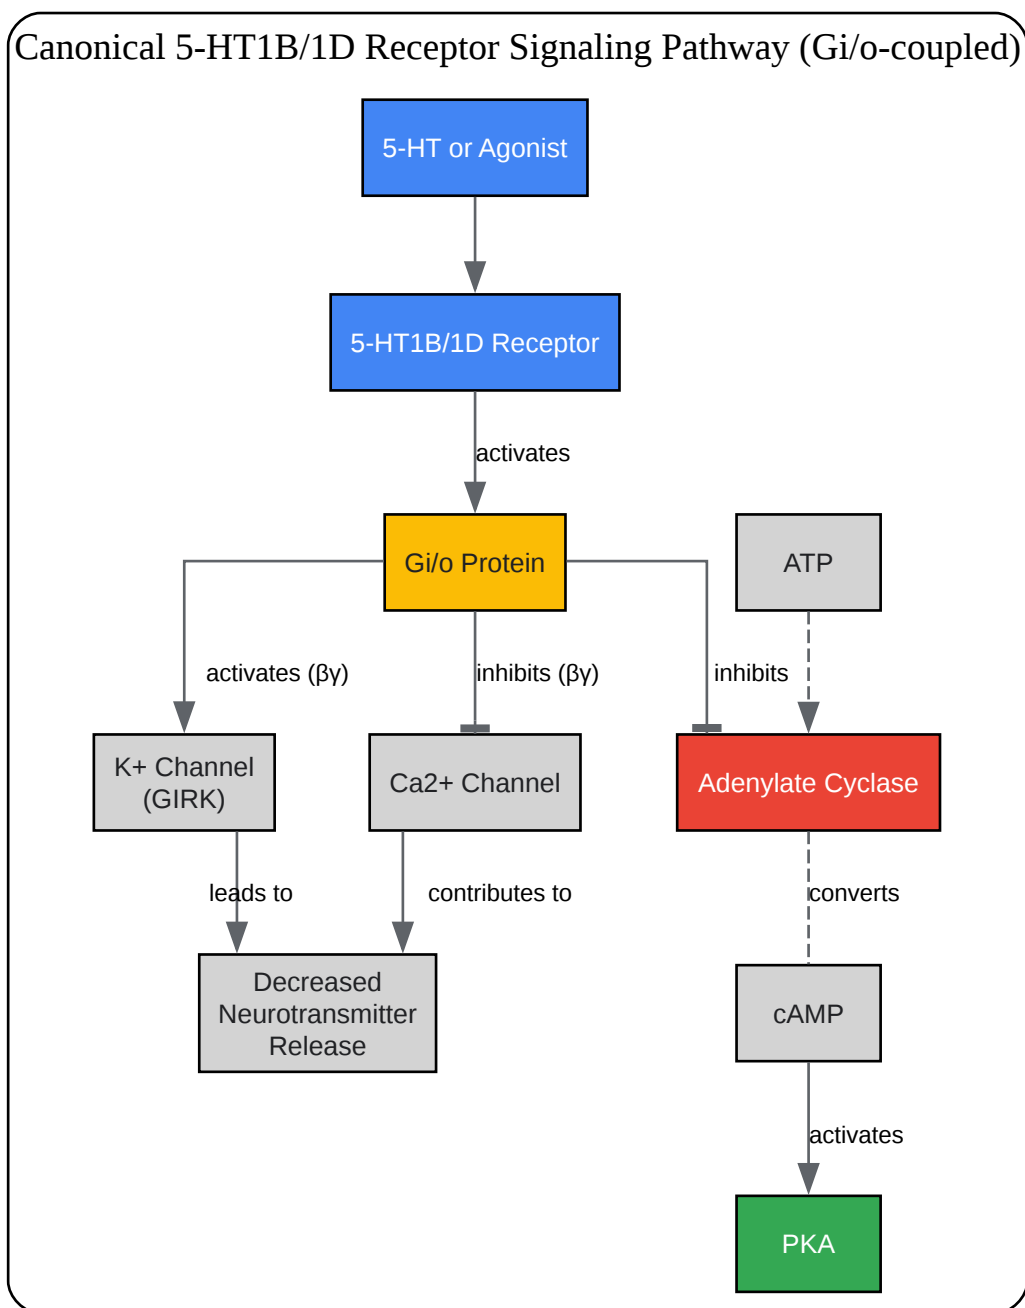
Canonical 5-HT1B/1D Receptor Signaling Pathway (Gi/o-coupled)

5-HT or Agonist

5-HT1B/1D Receptor

activates

Gi/o Protein

ATP

activates (βγ)

inhibits (βγ)

inhibits

K+ Channel (GIRK)

Ca2+ Channel

Adenylate Cyclase

leads to

contributes to

converts

Decreased Neurotransmitter Release

cAMP

activates

PKA